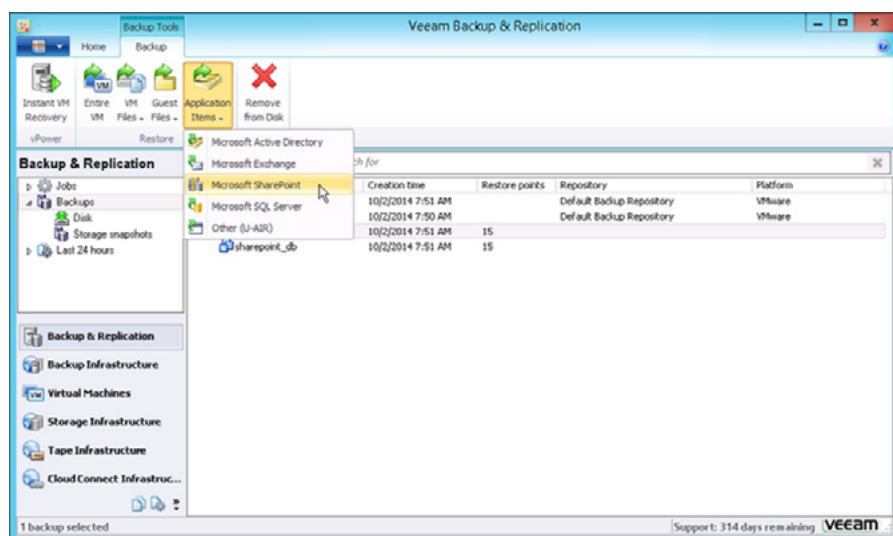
Backup Tools

Veeam Backup & Replication

Home Backup

Instant VM Recovery

Entire VM

VM Files

Guest Files

Application Items

Remove from Disk

vPower

Restore

Microsoft Active Directory
Microsoft Exchange
Microsoft SharePoint
Microsoft SQL Server
Other (U-AIR)

Backup & Replication

ch for

Jobs
Backups
Disk
Storage snapshots
Last 24 hours

| | Creation time | Restore points | Repository | Platform |
|---|---|---|---|---|
| | 10/2/2014 7:51 AM | | Default Backup Repository | VMware |
| | 10/2/2014 7:50 AM | | Default Backup Repository | VMware |
| | 10/2/2014 7:51 AM | 15 | | |
| sharepoint_db | 10/2/2014 7:51 AM | 15 | | |

Backup & Replication
Backup Infrastructure
Virtual Machines
Storage Infrastructure
Tape Infrastructure
Cloud Connect Infrastruc...

1 backup selected

Support: 314 days remaining VEEAM